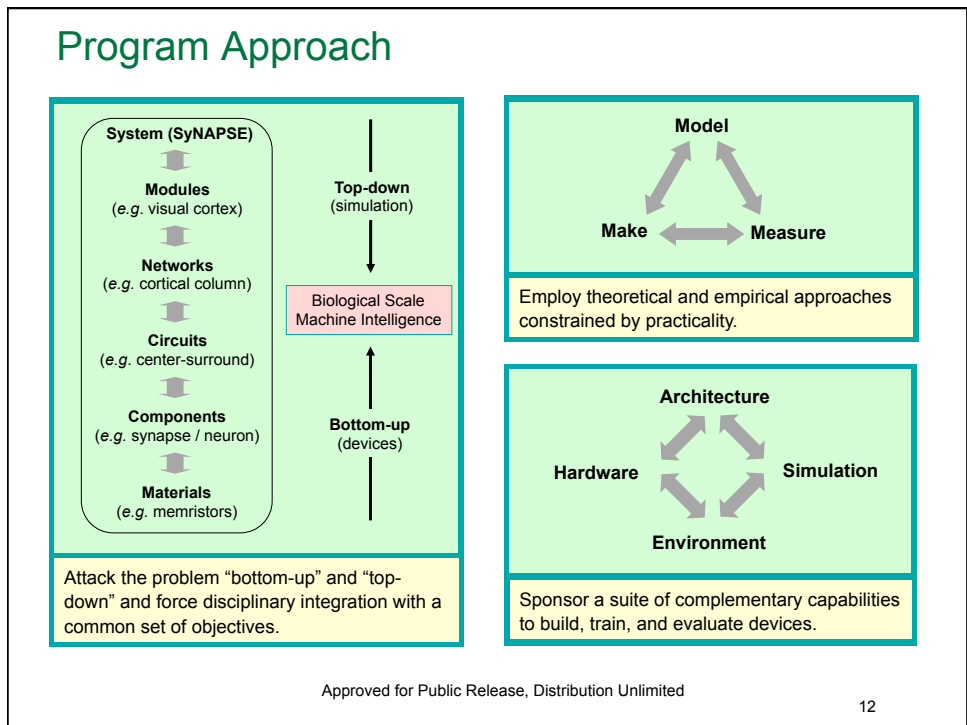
Program Approach

System (SyNAPSE)

Modules
(*e.g.* visual cortex)

Networks
(*e.g.* cortical column)

Circuits
(*e.g.* center-surround)

Components
(*e.g.* synapse / neuron)

Materials
(*e.g.* memristors)

Top-down
(simulation)

Biological Scale Machine Intelligence

Bottom-up
(devices)

Attack the problem “bottom-up” and “top-down” and force disciplinary integration with a common set of objectives.

Model

Make

Measure

Employ theoretical and empirical approaches constrained by practicality.

Architecture

Hardware

Simulation

Environment

Sponsor a suite of complementary capabilities to build, train, and evaluate devices.

Approved for Public Release, Distribution Unlimited

12